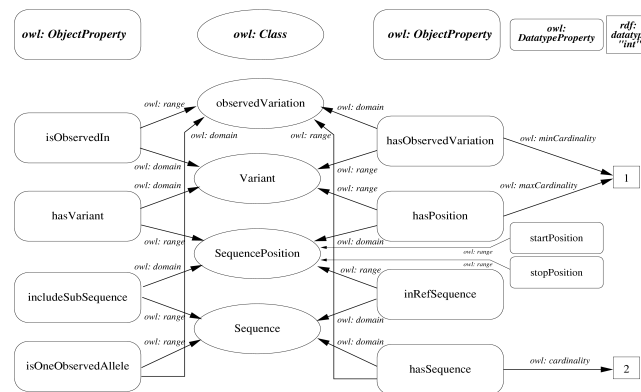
owl: ObjectProperty

owl: Class

owl: ObjectProperty

owl: DatatypeProperty

rdf: datatyp "int"

observedVariation

owl: range

owl: domain

isObservedIn

owl: domain

owl: range

hasObservedVariation

owl: minCardinality

owl: domain

owl: range

Variant

owl: domain

owl: range

owl: maxCardinality

1

hasVariant

hasPosition

owl: range

owl: domain

SequencePosition

owl: range

startPosition

owl: domain

owl: range

stopPosition

includeSubSequence

owl: range

inRefSequence

owl: range

owl: domain

Sequence

owl: domain

owl: range

isOneObservedAllele

hasSequence

owl: cardinality

2